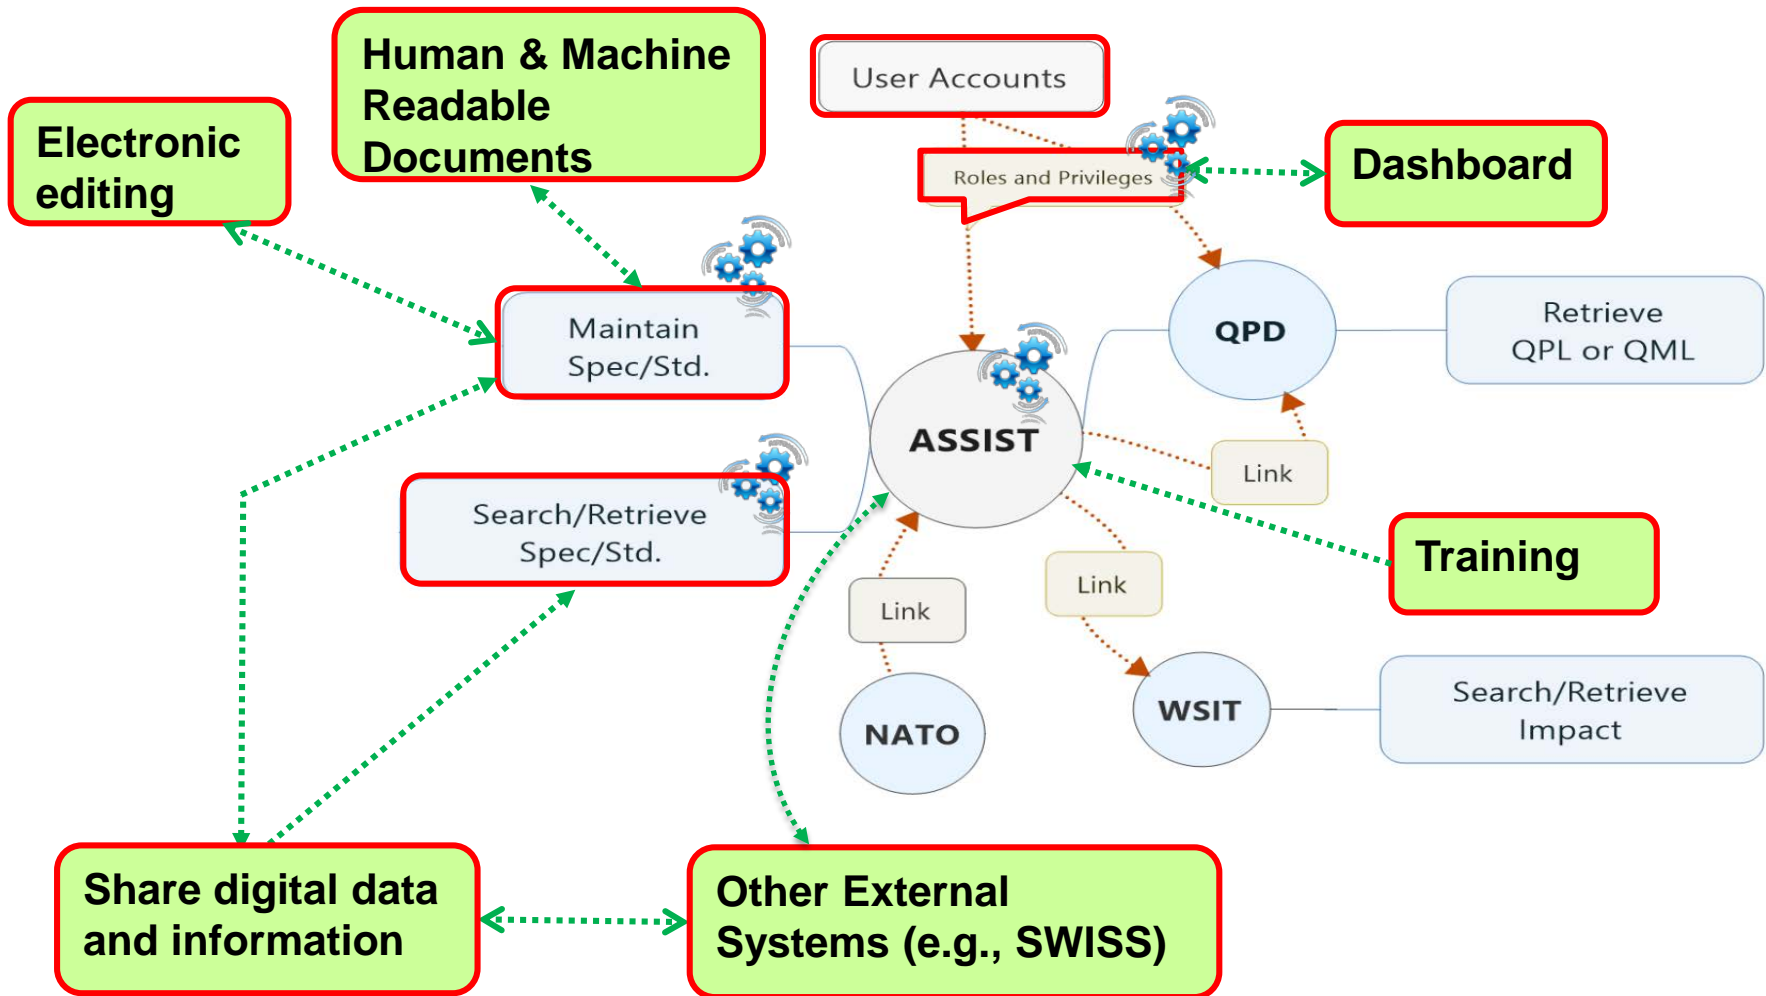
Electronic editing

Human & Machine Readable Documents

User Accounts

Roles and Privileges

Dashboard

Maintain Spec/Std.

QPD

Retrieve QPL or QML

ASSIST

Link

Search/Retrieve Spec/Std.

Training

Link

Link

NATO

WSIT

Search/Retrieve Impact

Share digital data and information

Other External Systems (e.g., SWISS)